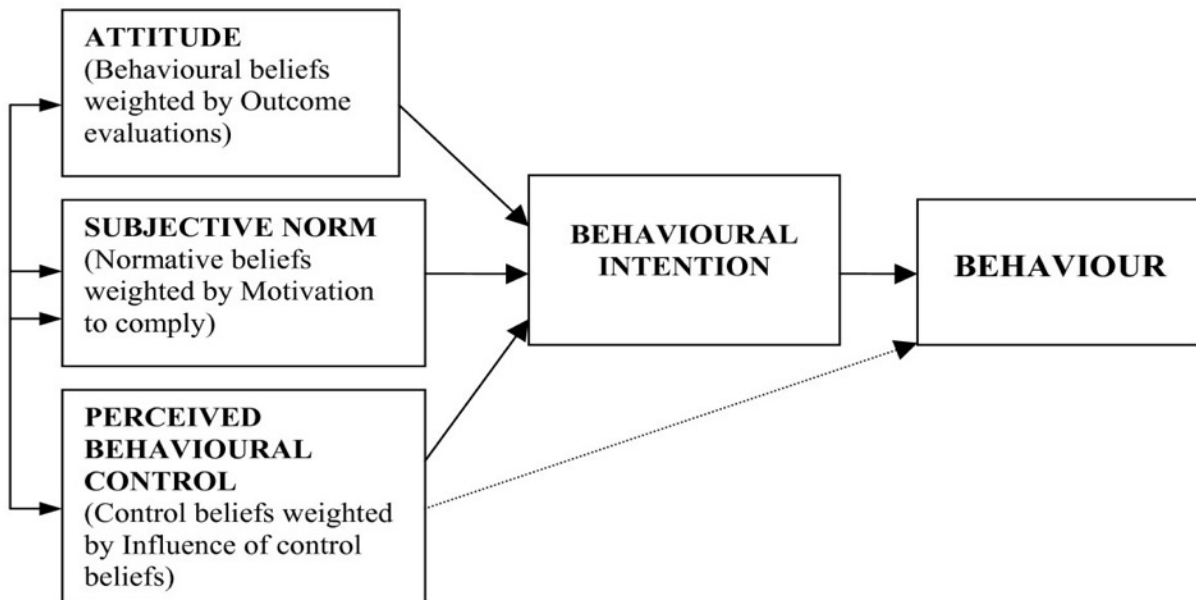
ATTITUDE
(Behavioural beliefs weighted by Outcome evaluations)

SUBJECTIVE NORM
(Normative beliefs weighted by Motivation to comply)

PERCEIVED BEHAVIOURAL CONTROL
(Control beliefs weighted by Influence of control beliefs)

BEHAVIOURAL INTENTION

BEHAVIOUR